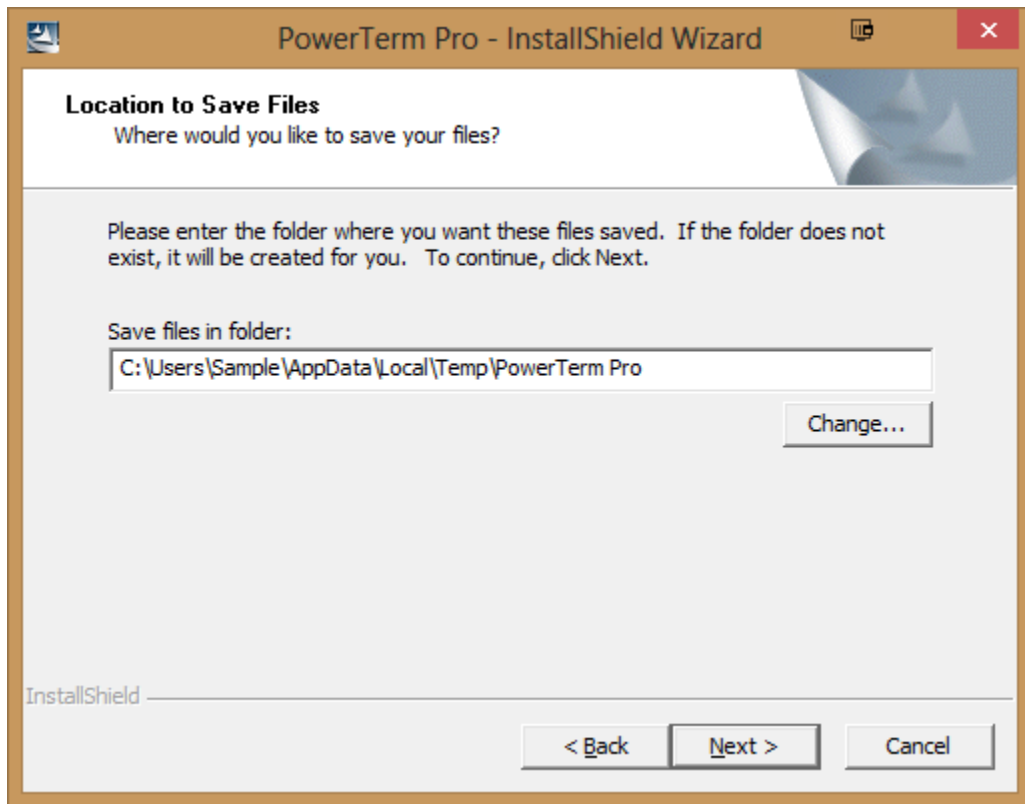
PowerTerm Pro - InstallShield Wizard

Location to Save Files
Where would you like to save your files?

Please enter the folder where you want these files saved. If the folder does not exist, it will be created for you. To continue, click Next.

Save files in folder:
C:\Users\Sample\AppData\Local\Temp\PowerTerm Pro

Change...

InstallShield

< Back
Next >
Cancel